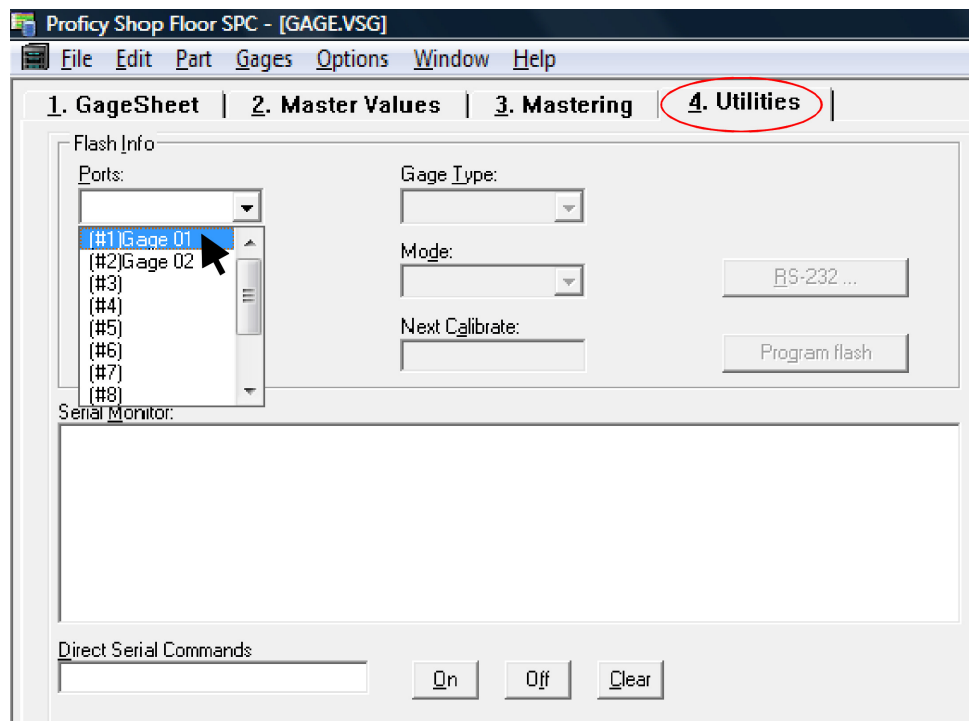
Proficy Shop Floor SPC - [GAGE.VSG]

File Edit Part Gages Options Window Help

1. GageSheet | 2. Master Values | 3. Mastering | 4. Utilities

Flash Info

Ports:

(#1)Gage 01
(#2)Gage 02
(#3)
(#4)
(#5)
(#6)
(#7)
(#8)

Gage Type:

Mode:

Next Calibrate:

RS-232 ...

Program flash

Serial Monitor:

Direct Serial Commands

On

Off

Clear